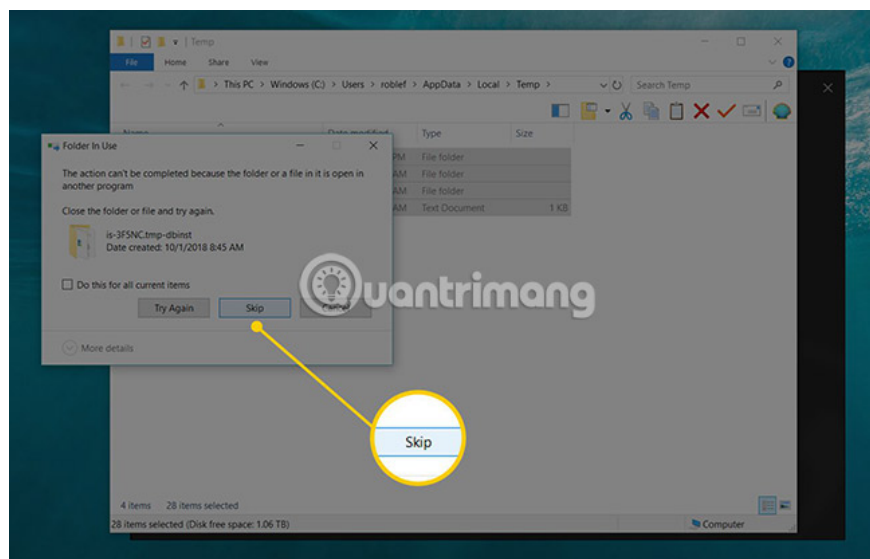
Temp

File Home Share View

This PC > Windows (C:) > Users > roblef > AppData > Local > Temp

Search Temp

Name Date modified Type Size

PM File folder
AM File folder
AM File folder
AM Text Document 1 KB

Folder In Use

The action can't be completed because the folder or a file in it is open in another program

Close the folder or file and try again.

is-3F5NC.tmp-dbinst
Date created: 10/1/2018 8:45 AM

Do this for all current items

Try Again Skip Cancel

More details

Quantrimang

Skip

4 items 28 items selected

28 items selected (Disk free space: 1.06 TB)

Computer